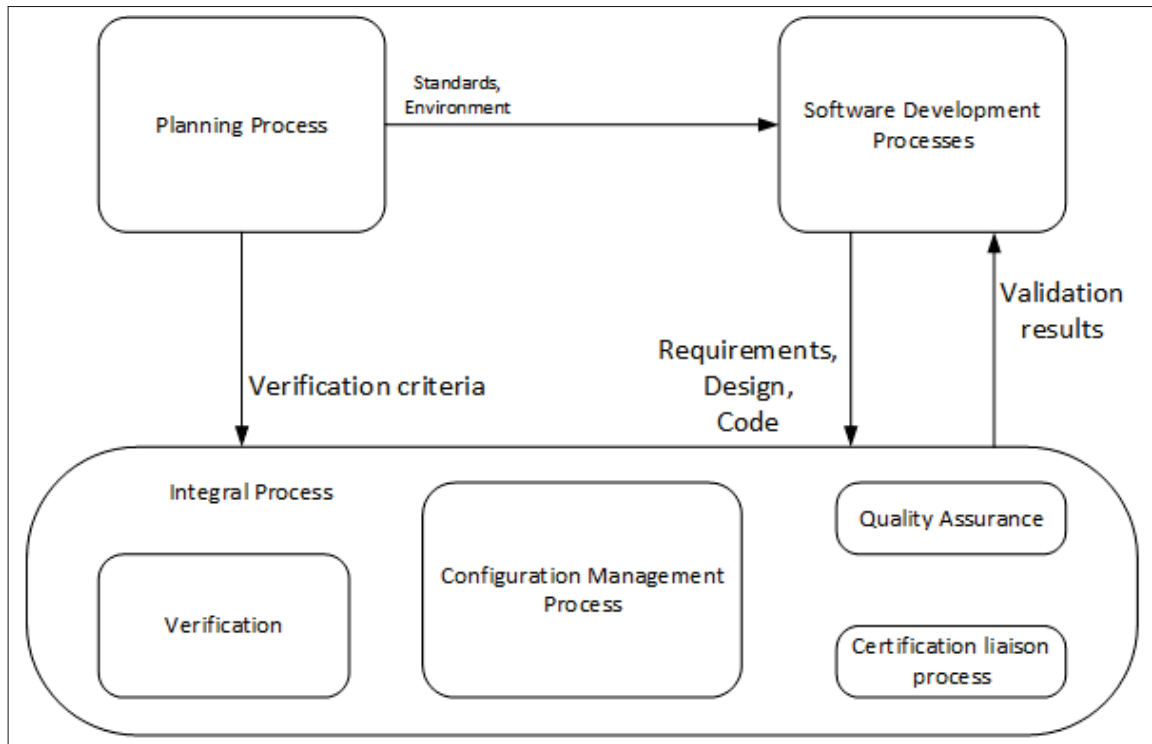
Planning Process

Standards, Environment

Software Development Processes

Verification criteria

Requirements, Design, Code

Validation results

Integral Process

Verification

Configuration Management Process

Quality Assurance

Certification liaison process